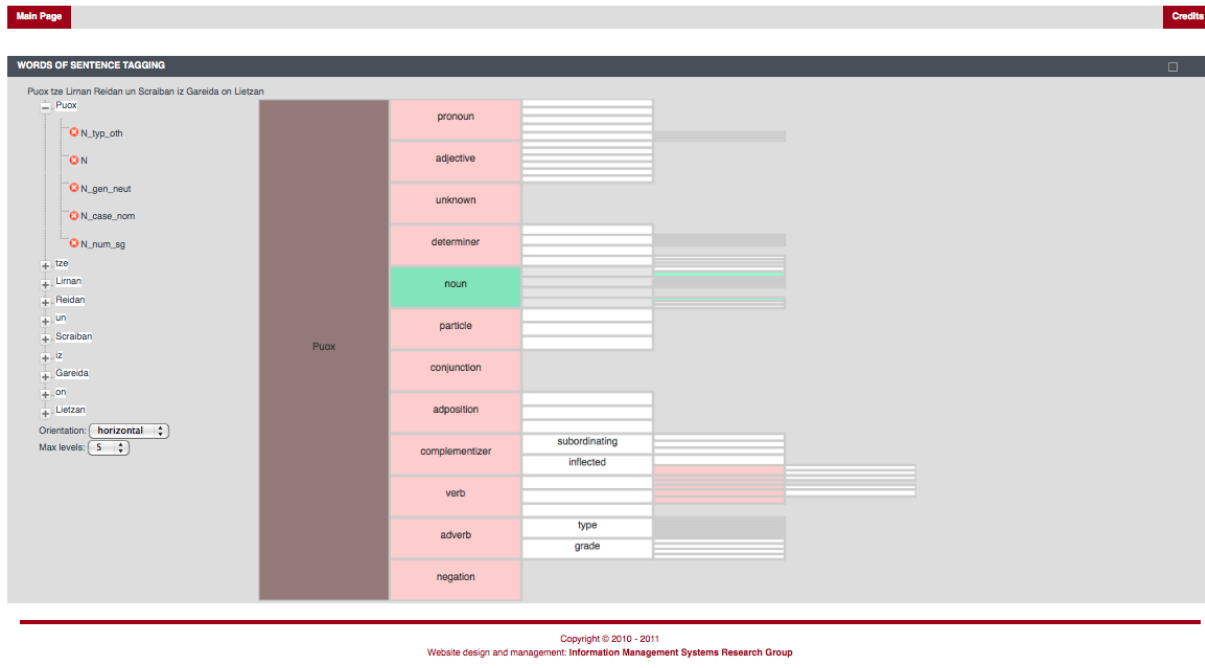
Main Page

Credits

WORDS OF SENTENCE TAGGING

Puox tze Lirnan Reidan un Scraiban iz Gareida on Lietzan

Puox
N_typ_oth
N
N_gen_neut
N_case_nom
N_num_sg
tze
Lirnan
Reidan
un
Scraiban
iz
Gareida
on
Lietzan

Orientation: horizontal
Max levels: 5

Puox

pronoun
adjective
unknown
determiner
noun
particle
conjunction
adposition
complementizer
verb
adverb
negation

subordinating
inflected
type
grade

Copyright © 2010 - 2011
Website design and management: Information Management Systems Research Group